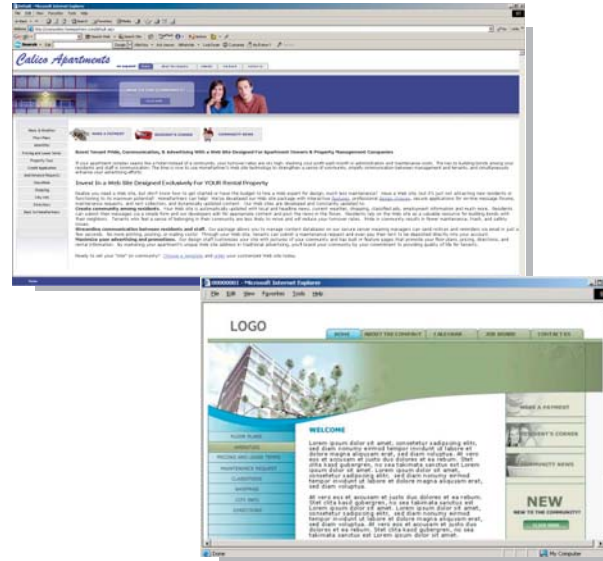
Calico Apartments

MAKE A PAYMENT

RESIDENT'S CORNER

COMMUNITY NEWS

Invest In a Web Site Designed Exclusively For Your Rental Property

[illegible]

000000001 - Microsoft Internet Explorer

File Edit View Favorites Tools Help

LOGO

HOME

ABOUT THE COMPANY

CALENDAR

JOB BOARD

CONTACT US

FLOOR PLANS

AMENITIES

PRICING AND LEASE TERMS

MAINTENANCE REQUEST

CLASSIFIEDS

SHOPPING

CITY INFO

DIRECTIONS

WELCOME

Lorem ipsum dolor sit amet, consetetur sadipscing elitr, sed diam nonumy eirmod tempor invidunt ut labore et dolore magna aliquyam erat, sed diam voluptua. At vero eos et accusam et justo duo dolores et ea rebum. Stet clita kasd gubergren, no sea takimata sanctus est Lorem ipsum dolor sit amet. Lorem ipsum dolor sit amet, consetetur sadipscing elitr, sed diam nonumy eirmod tempor invidunt ut labore et dolore magna aliquyam erat, sed diam voluptua.

At vero eos et accusam et justo duo dolores et ea rebum. Stet clita kasd gubergren, no sea takimata sanctus est Lorem ipsum dolor sit amet. Lorem ipsum dolor sit amet, consetetur sadipscing elitr, sed diam nonumy eirmod tempor invidunt ut labore et dolore magna aliquyam erat, sed diam voluptua. At vero eos et accusam et justo duo dolores et ea rebum. Stet clita kasd gubergren, no sea takimata sanctus est Lorem ipsum dolor sit amet.

MAKE A PAYMENT

RESIDENT'S CORNER

COMMUNITY NEWS

NEW

NEW TO THE COMMUNITY?

CLICK HERE

Done

My Computer